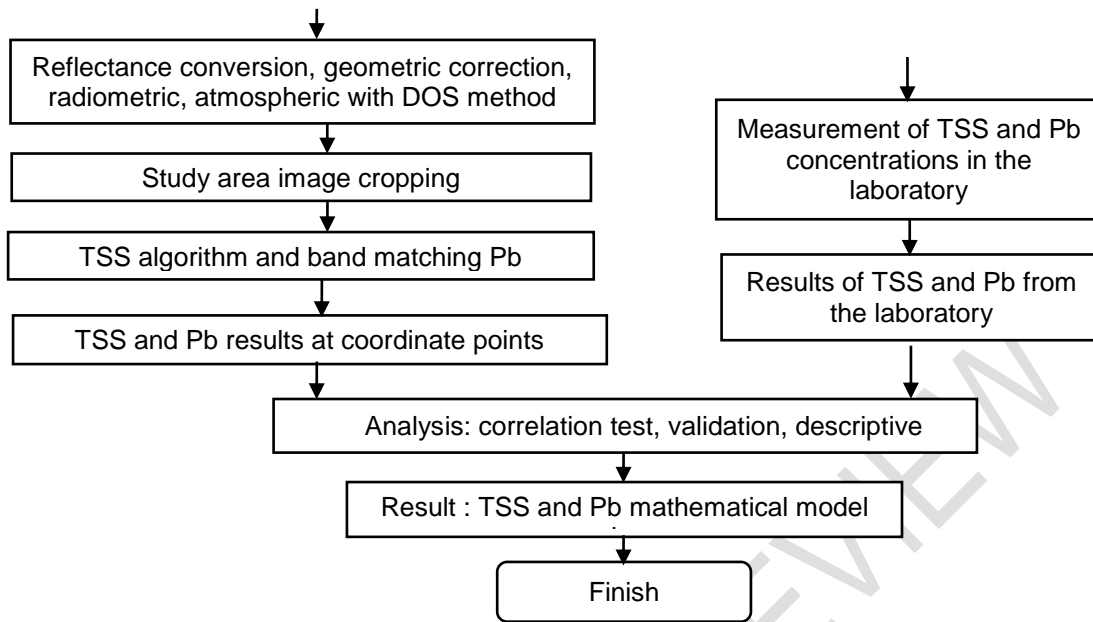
Reflectance conversion, geometric correction, radiometric, atmospheric with DOS method

Study area image cropping

TSS algorithm and band matching Pb

TSS and Pb results at coordinate points

Measurement of TSS and Pb concentrations in the laboratory

Results of TSS and Pb from the laboratory

Analysis: correlation test, validation, descriptive

Result : TSS and Pb mathematical model

Finish

REVIEW